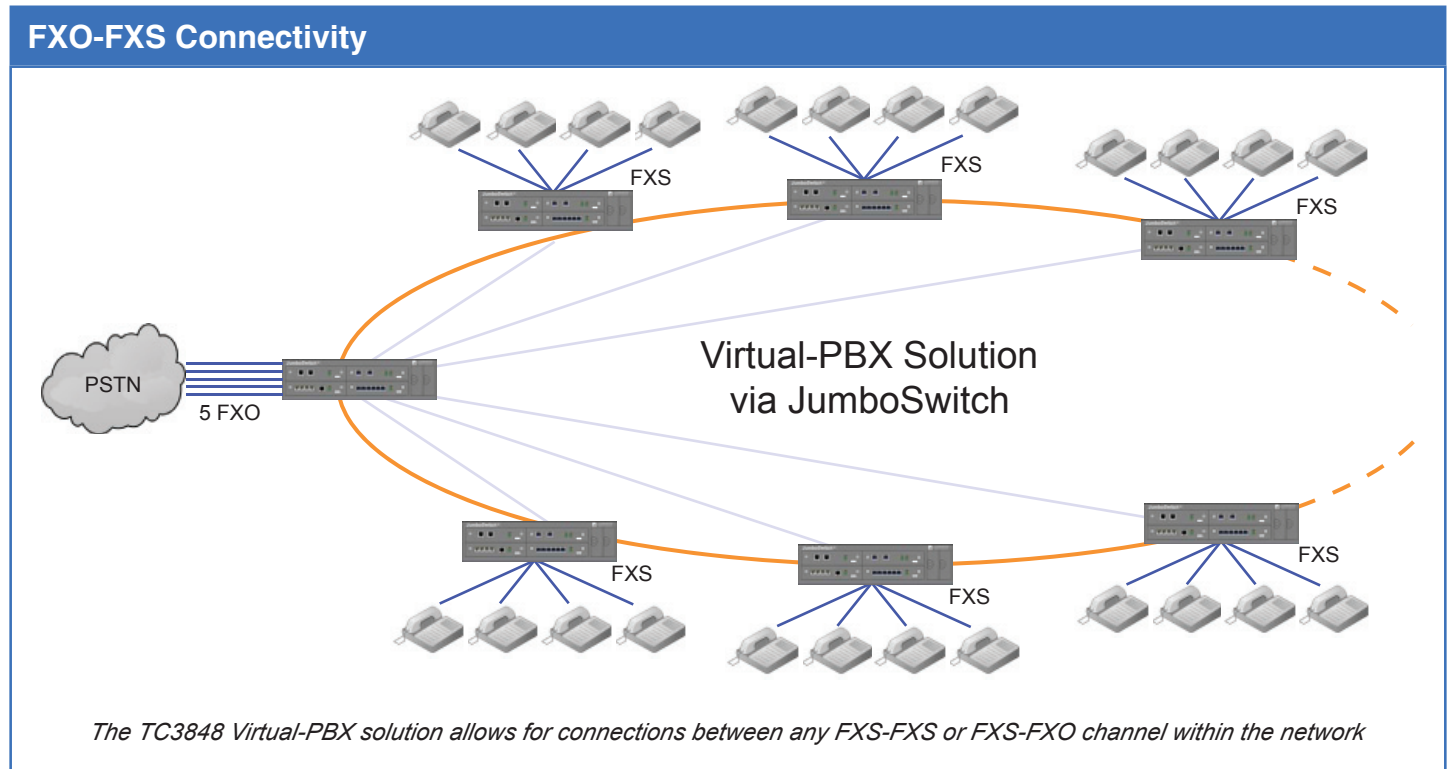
FXO-FXS Connectivity

FXS

FXS

FXS

PSTN

5 FXO

Virtual-PBX Solution via JumboSwitch

FXS

FXS

FXS

The TC3848 Virtual-PBX solution allows for connections between any FXS-FXS or FXS-FXO channel within the network